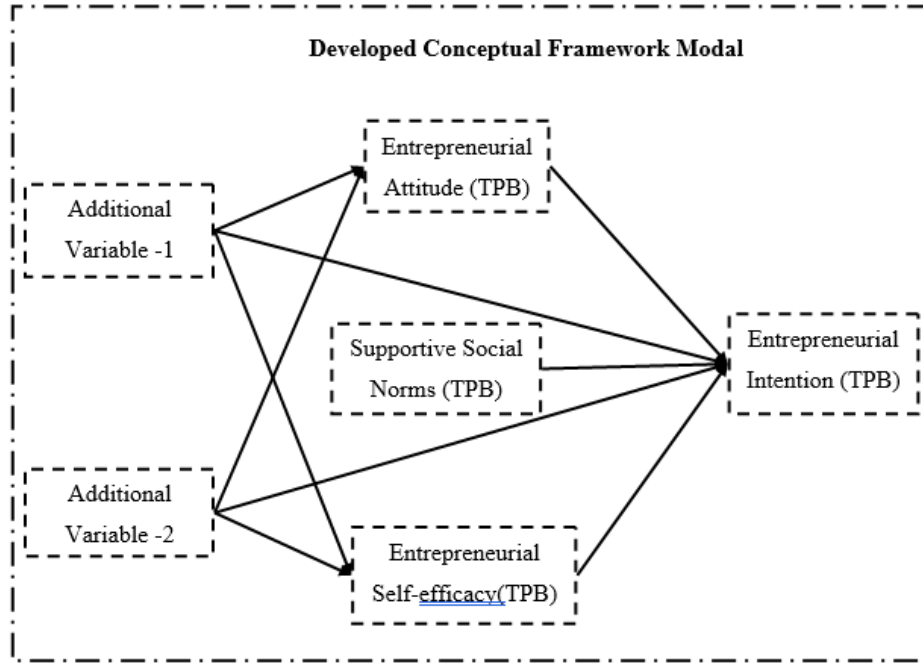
Developed Conceptual Framework Modal

Entrepreneurial Attitude (TPB)

Additional Variable -1

Supportive Social Norms (TPB)

Entrepreneurial Intention (TPB)

Additional Variable -2

Entrepreneurial Self-efficacy(TPB)